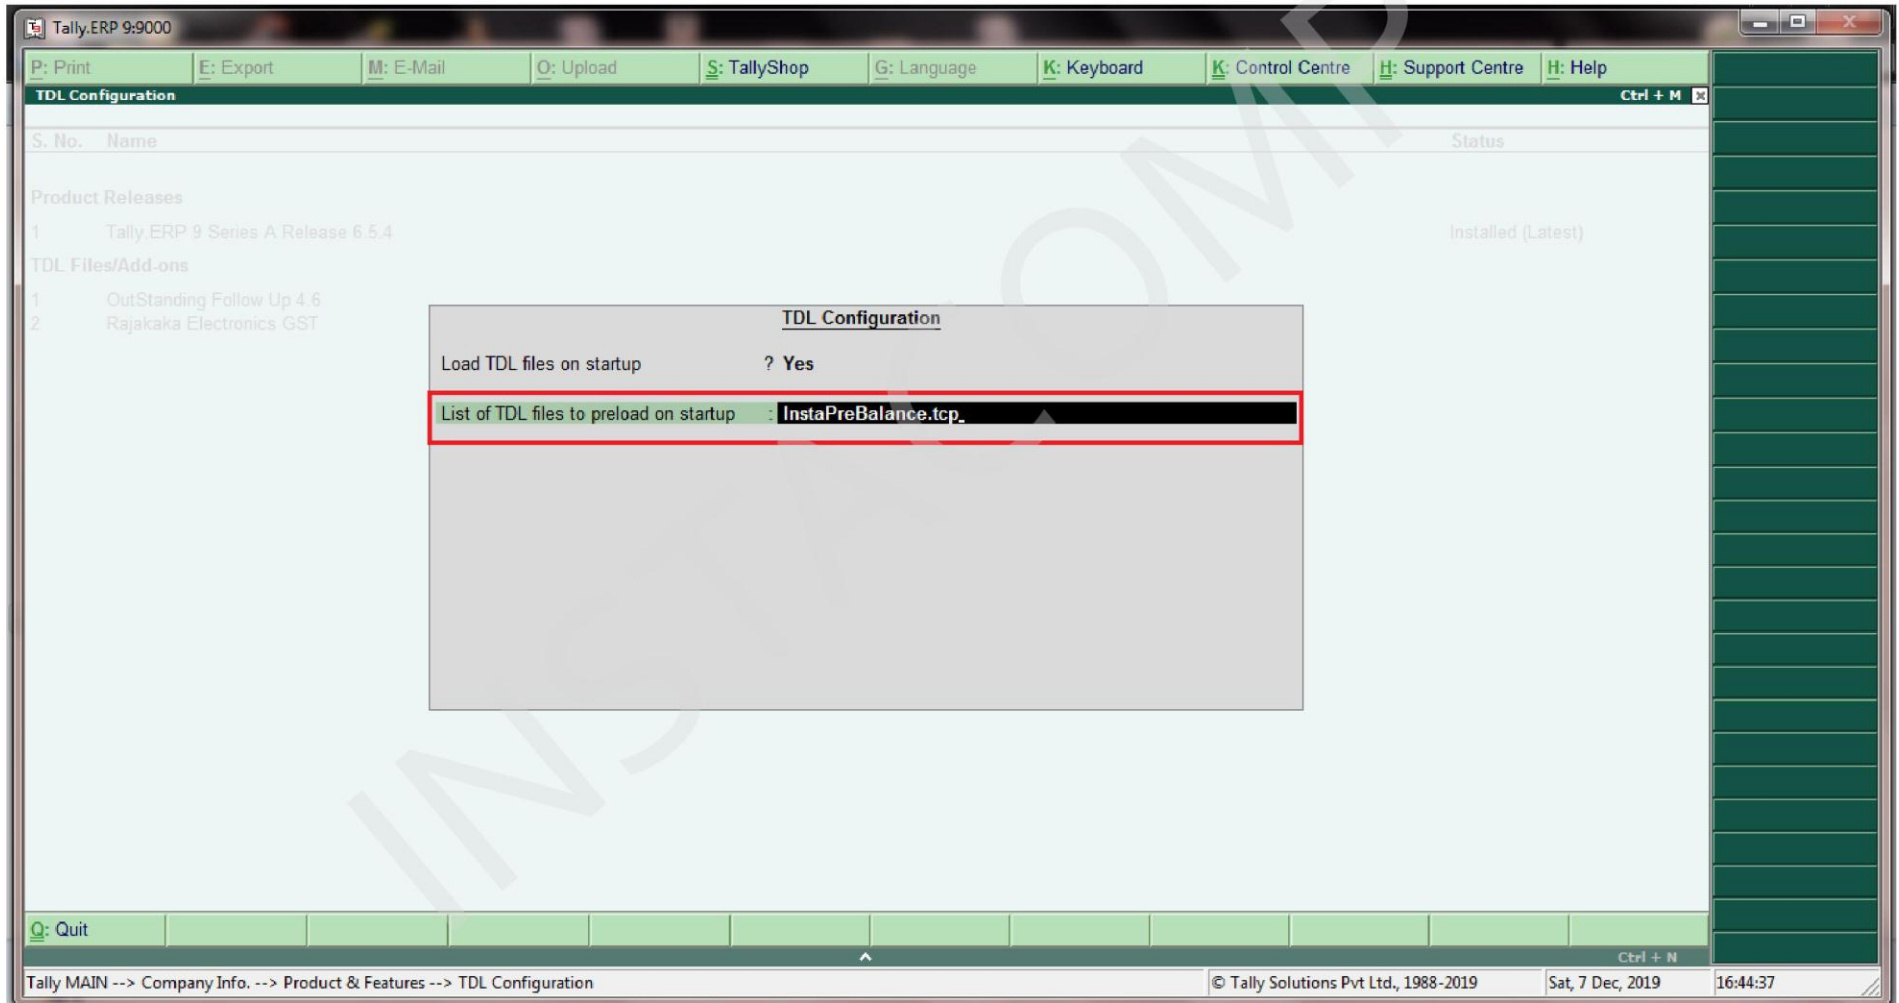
Tally.ERP 9:9000

P: Print | E: Export | M: E-Mail | O: Upload | S: TallyShop | G: Language | K: Keyboard | K: Control Centre | H: Support Centre | H: Help

TDL Configuration Ctrl + M

S. No. Name Status

Product Releases

1 Tally.ERP 9 Series A Release 6.5.4 Installed (Latest)

TDL Files/Add-ons

1 OutStanding Follow Up 4.6

2 Rajakaka Electronics GST

TDL Configuration

Load TDL files on startup ? Yes

List of TDL files to preload on startup : InstaPreBalance.tcp_

Q: Quit

Ctrl + N

Tally MAIN --> Company Info. --> Product & Features --> TDL Configuration © Tally Solutions Pvt Ltd., 1988-2019 Sat, 7 Dec, 2019 16:44:37